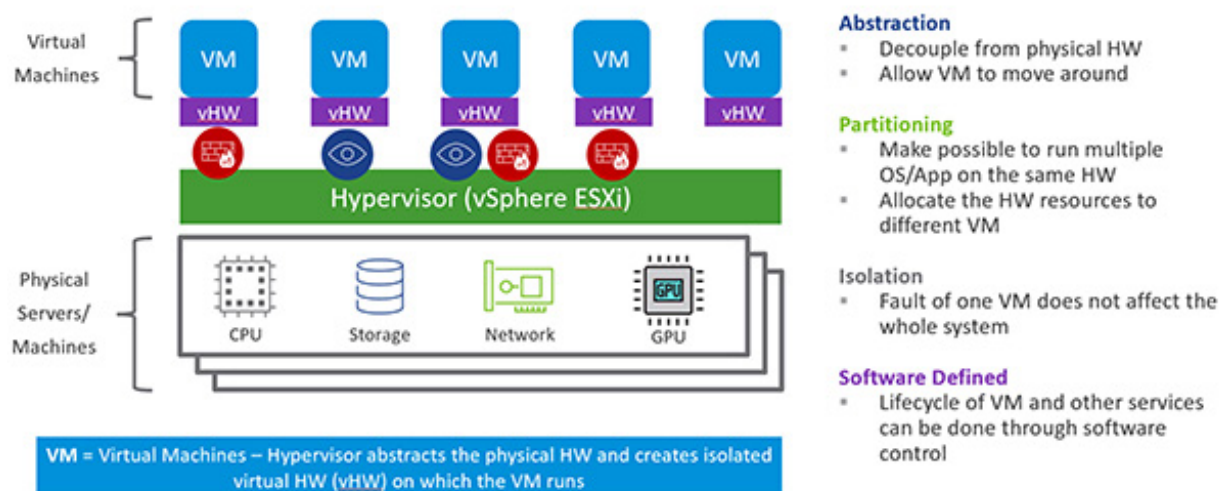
Virtual Machines

VM VM VM VM VM

vHW vHW vHW vHW vHW

Hypervisor (vSphere ESXi)

Physical Servers/ Machines

CPU

Storage

Network

GPU

GPU

VM = Virtual Machines – Hypervisor abstracts the physical HW and creates isolated virtual HW (vHW) on which the VM runs

Abstraction
- Decouple from physical HW
- Allow VM to move around

Partitioning
- Make possible to run multiple OS/App on the same HW
- Allocate the HW resources to different VM

Isolation
- Fault of one VM does not affect the whole system

Software Defined
- Lifecycle of VM and other services can be done through software control